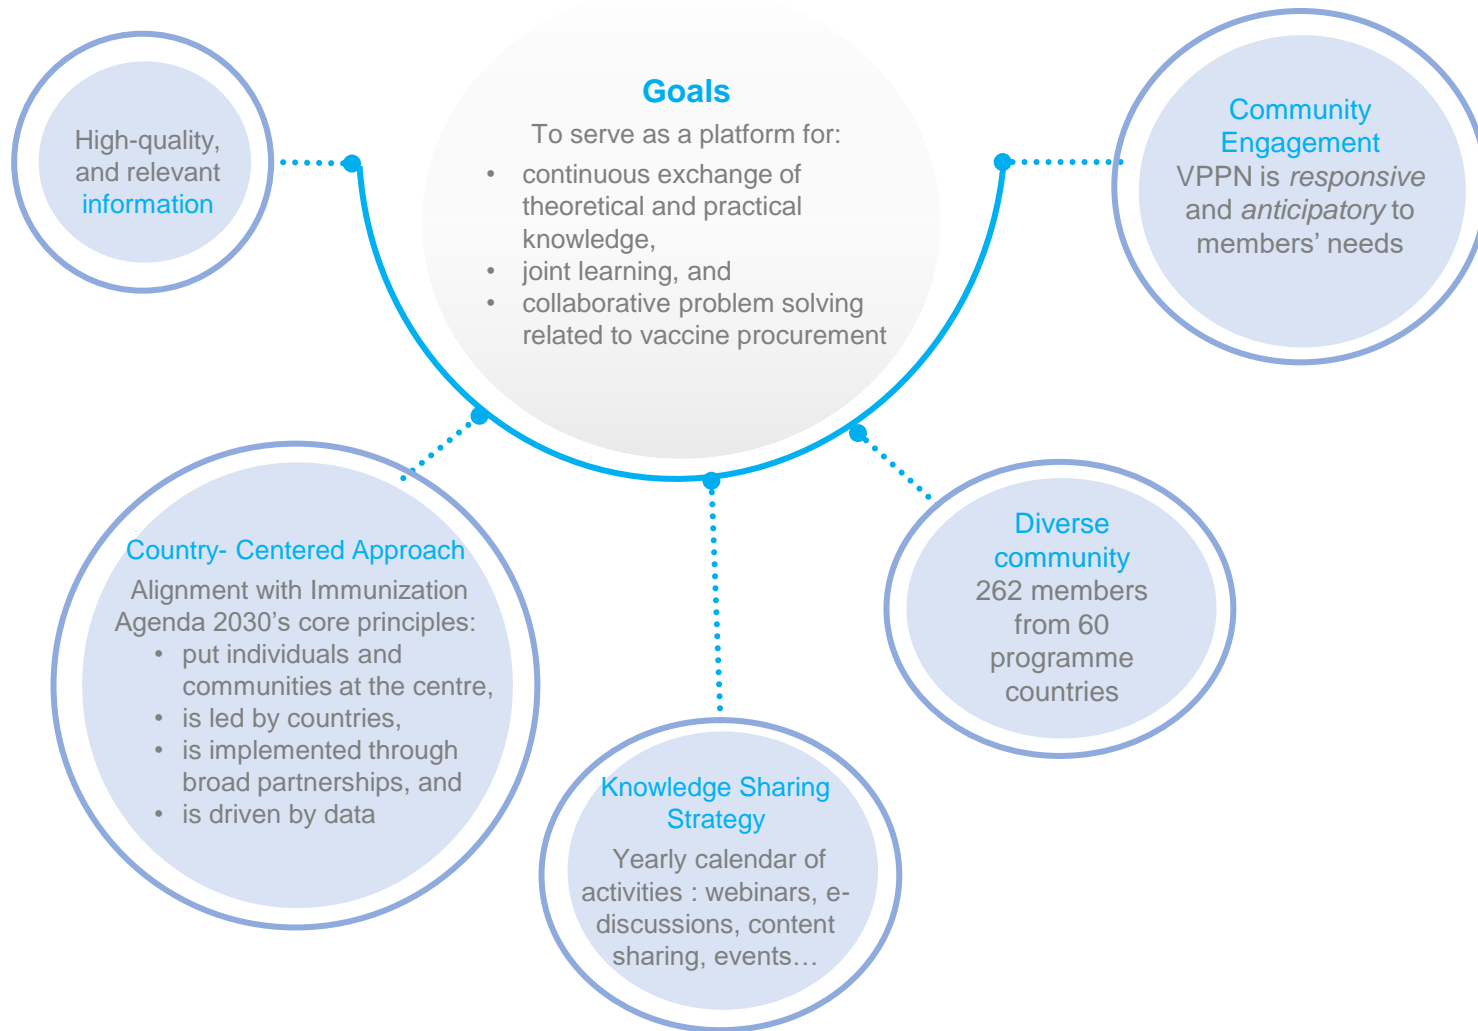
High-quality, and relevant information

Goals
To serve as a platform for:
• continuous exchange of theoretical and practical knowledge,
• joint learning, and
• collaborative problem solving related to vaccine procurement

Community Engagement
VPPN is *responsive* and *anticipatory* to members' needs

Country- Centered Approach
Alignment with Immunization Agenda 2030's core principles:
• put individuals and communities at the centre,
• is led by countries,
• is implemented through broad partnerships, and
• is driven by data

Knowledge Sharing Strategy
Yearly calendar of activities : webinars, e-discussions, content sharing, events…

Diverse community
262 members from 60 programme countries